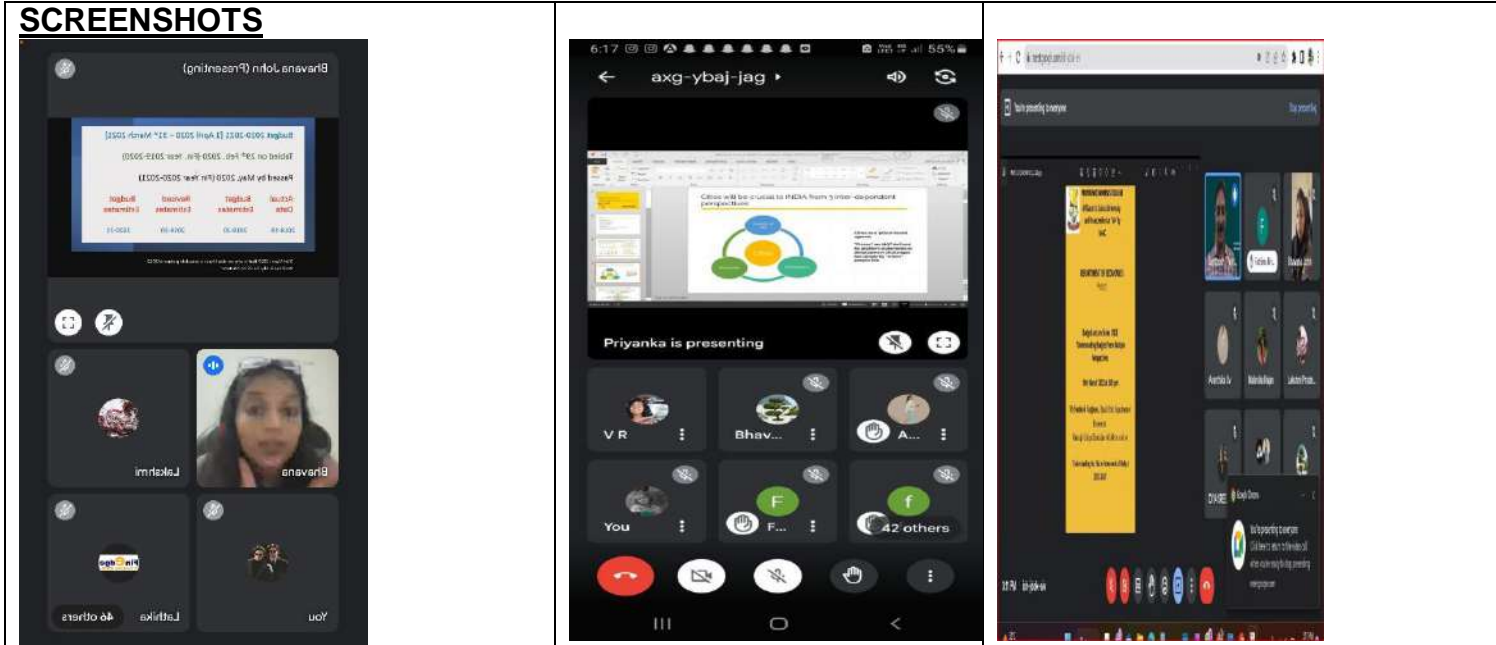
SCREENSHOTS

Bhavana John (Presenting)

Budget 2020-2021 (1 April 2020 – 31st March 2021)

Tabled on 29th Feb. 2020 (Fin. Year 2019-2020)

Passed by May, 2020 (Fin. Year 2020-2021)

| Actual Data | Budget Estimates | Revised Estimates | Budget Estimates |
|---|---|---|---|
| 2018-19 | 2019-20 | 2019-20 | 2020-21 |

Lakshmi

Bhavana

Lathika 46 others

You

6:17 55%

axg-ybaj-jag

Cities will be crucial to INDIA from 3 inter-dependent perspectives

Priyanka is presenting

V R

Bhav...

A...

You

F...

42 others

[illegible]